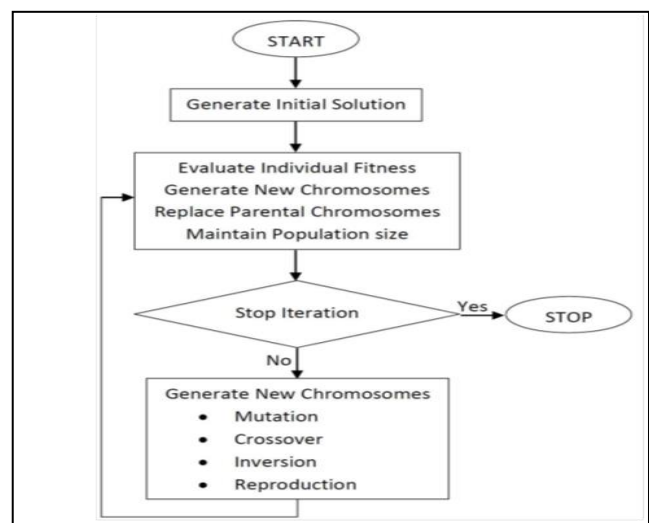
START

Generate Initial Solution

Evaluate Individual Fitness
Generate New Chromosomes
Replace Parental Chromosomes
Maintain Population size

Stop Iteration

Yes

STOP

No

Generate New Chromosomes
- Mutation
- Crossover
- Inversion
- Reproduction